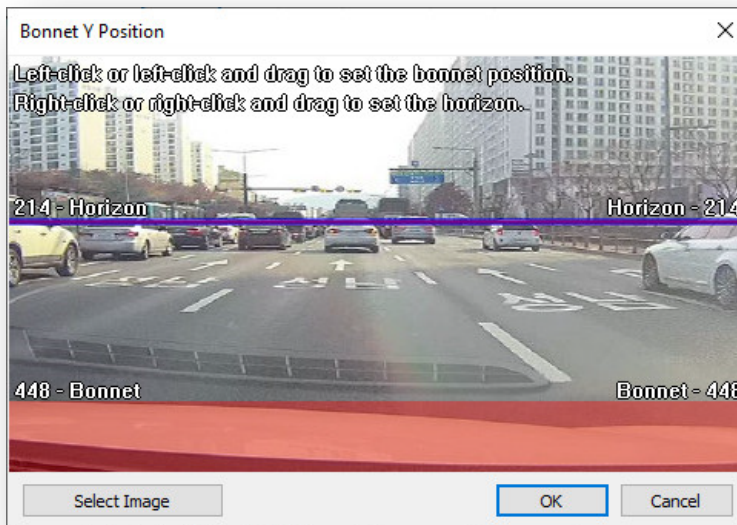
Bonnet Y Position

Left-click or left-click and drag to set the bonnet position.
Right-click or right-click and drag to set the horizon.

214 - Horizon

Horizon - 214

448 - Bonnet

Bonnet - 448

Select Image

OK

Cancel